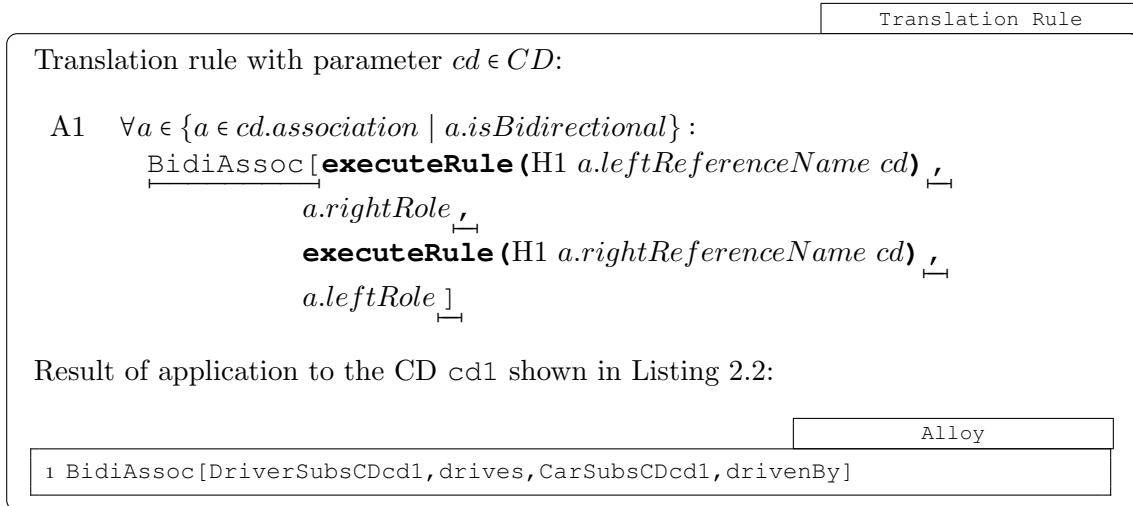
Translation Rule

Translation rule with parameter $cd \in CD$:

A1 $\forall a \in \{a \in cd.association \mid a.isBidirectional\}$ :
BidiAssoc[**executeRule(**H1 $a.leftReferenceName$ $cd$**)**,
$a.rightRole$,
**executeRule(**H1 $a.rightReferenceName$ $cd$**)**,
$a.leftRole$]

Result of application to the CD cd1 shown in Listing 2.2:

Alloy

1 BidiAssoc[DriverSubsCDcd1,drives,CarSubsCDcd1,drivenBy]